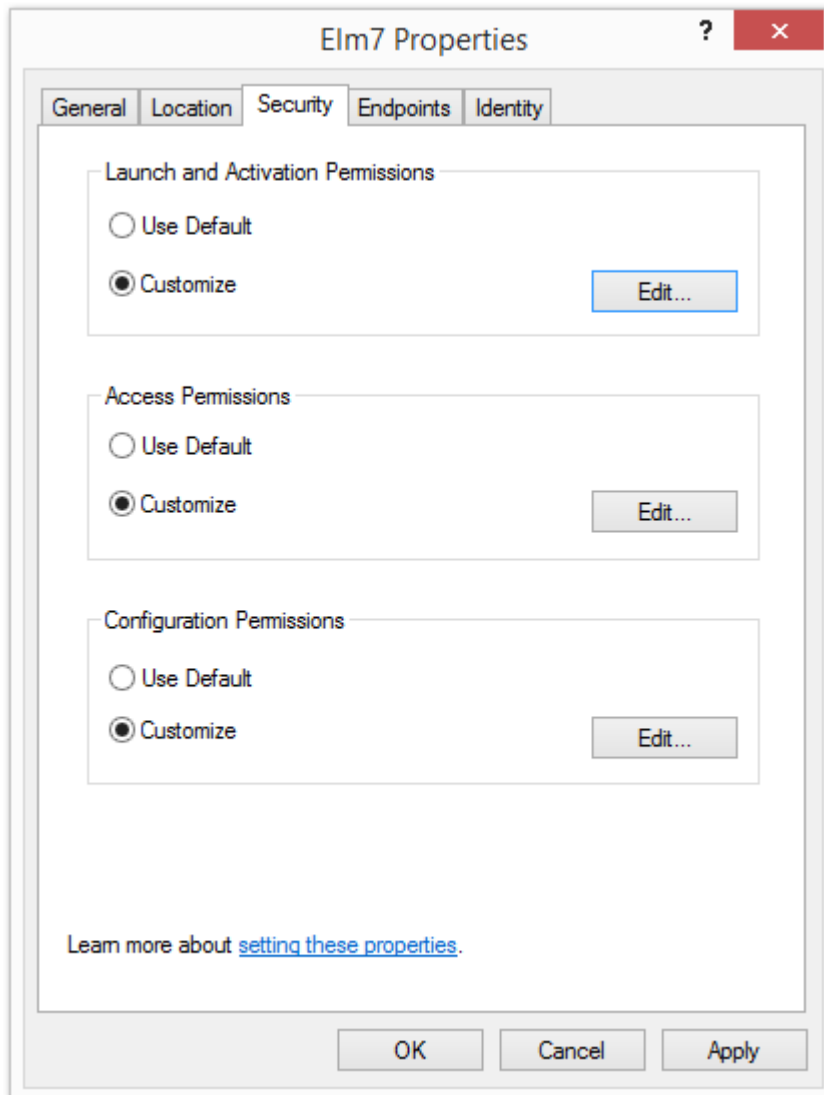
Elm7 Properties

?

✕

General | Location | Security | Endpoints | Identity

Launch and Activation Permissions

Use Default

Customize

Edit...

Access Permissions

Use Default

Customize

Edit...

Configuration Permissions

Use Default

Customize

Edit...

Learn more about setting these properties.

OK

Cancel

Apply